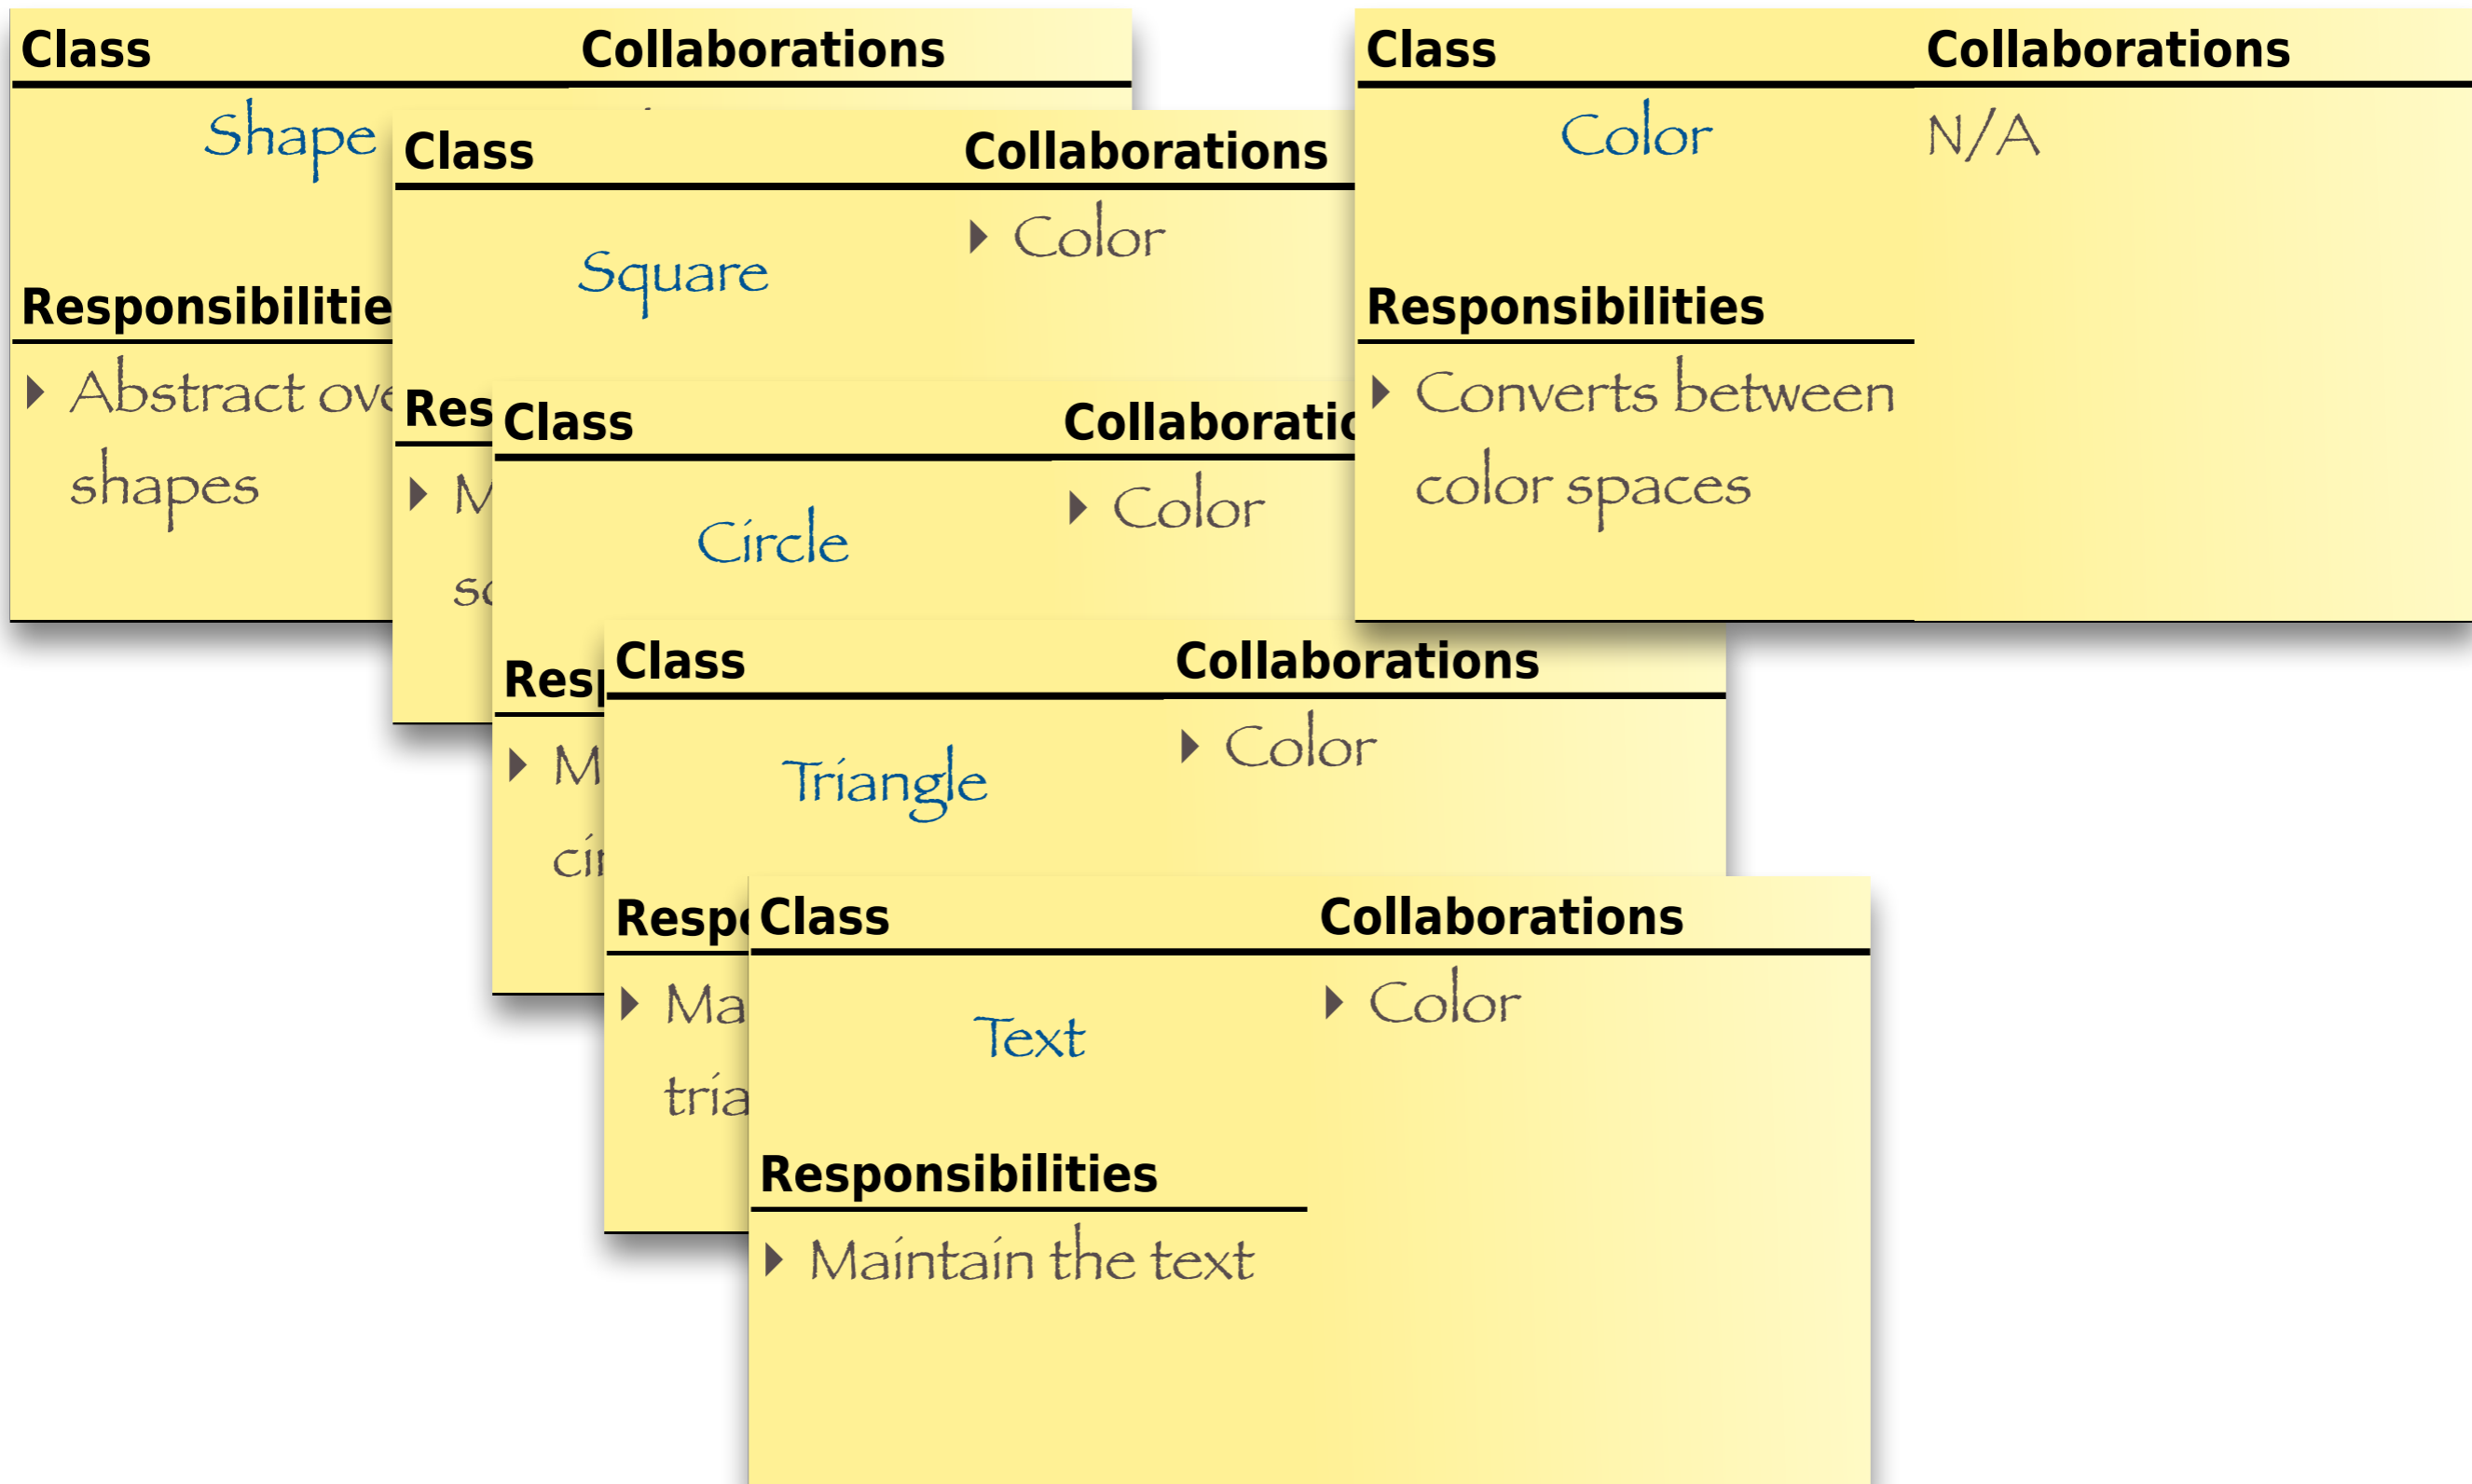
Class
Shape
Collaborations

Responsibilitie
Abstract ove
shapes

Class
Square
Collaborations
Color

Res
M
s

Class
Circle
Collaboratio
Color

Resp
M
ci

Class
Color
Collaborations
N/A

Responsibilities
Converts between color spaces

Class
Triangle
Collaborations
Color

Resp
Ma
tria

Class
Text
Collaborations
Color

Responsibilities
Maintain the text